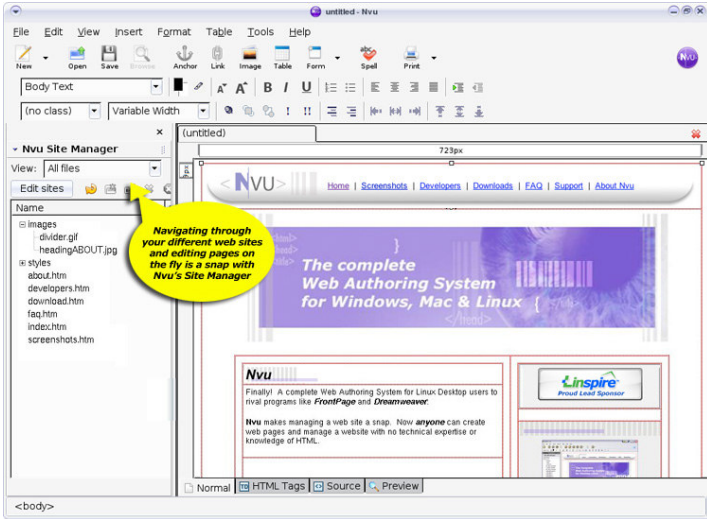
untitled - Nvu

File Edit View Insert Format Table Tools Help

New Open Save Browse Anchor Link Image Table Form Spell Print

Body Text

(no class) Variable Width

Nvu Site Manager

View: All files

Edit sites

Name

images
divider.gif
headingABOUT.jpg
styles
about.htm
developers.htm
download.htm
faq.htm
index.htm
screenshots.htm

Navigating through your different web sites and editing pages on the fly is a snap with Nvu's Site Manager

(untitled)

723px

<NVU>

Home | Screenshots | Developers | Downloads | FAQ | Support | About Nvu

The complete Web Authoring System for Windows, Mac & Linux

Nvu

Finally! A complete Web Authoring System for Linux Desktop users to rival programs like FrontPage and Dreamweaver.

Nvu makes managing a web site a snap. Now anyone can create web pages and manage a website with no technical expertise or knowledge of HTML.

Linspire
Proud Lead Sponsor

Normal HTML Tags Source Preview

<body>